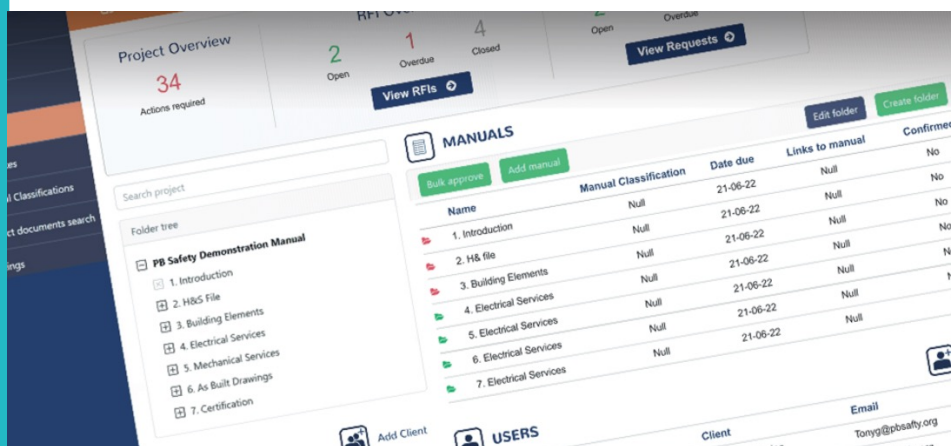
es
l Classifications
ct documents search
ings

Project Overview
34
Actions required

RFI Ov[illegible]
2
Open
1
Overdue
4
Closed
View RFIs

2
Open
Overdue
View Requests

Search project
Folder tree
PB Safety Demonstration Manual
1. Introduction
2. H&S File
3. Building Elements
4. Electrical Services
5. Mechanical Services
6. As Built Drawings
7. Certification

MANUALS
Edit folder
Create folder
Bulk approve
Add manual

| Name | Manual Classification | Date due | Links to manual | Confirme |
|---|---|---|---|---|
| 1. Introduction | Null | 21-06-22 | Null | No |
| 2. H& file | Null | 21-06-22 | Null | No |
| 3. Building Elements | Null | 21-06-22 | Null | No |
| 4. Electrical Services | Null | 21-06-22 | Null | No |
| 5. Electrical Services | Null | 21-06-22 | Null | N |
| 6. Electrical Services | Null | 21-06-22 | Null | |
| 7. Electrical Services | Null | 21-06-22 | | |

Add Client
USERS
Client
Email
Tonyg@pbsafty.org